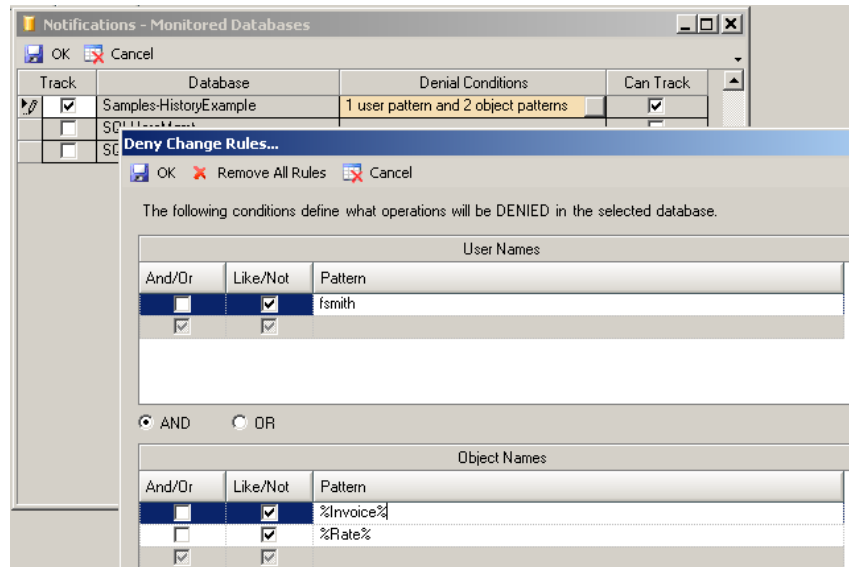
Notifications - Monitored Databases

OK Cancel

| Track | Database | Denial Conditions | Can Track |
|---|---|---|---|
| ☑ | Samples-HistoryExample | 1 user pattern and 2 object patterns | ☑ |
| ☐ | SQ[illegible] | | |
| ☐ | SQ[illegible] | | |

Deny Change Rules...

OK Remove All Rules Cancel

The following conditions define what operations will be DENIED in the selected database.

User Names

| And/Or | Like/Not | Pattern |
|---|---|---|
| ☐ | ☑ | fsmith |
| ☑ | ☑ | |

AND OR

Object Names

| And/Or | Like/Not | Pattern |
|---|---|---|
| ☐ | ☑ | %Invoice% |
| ☐ | ☑ | %Rate% |
| ☑ | ☑ | |